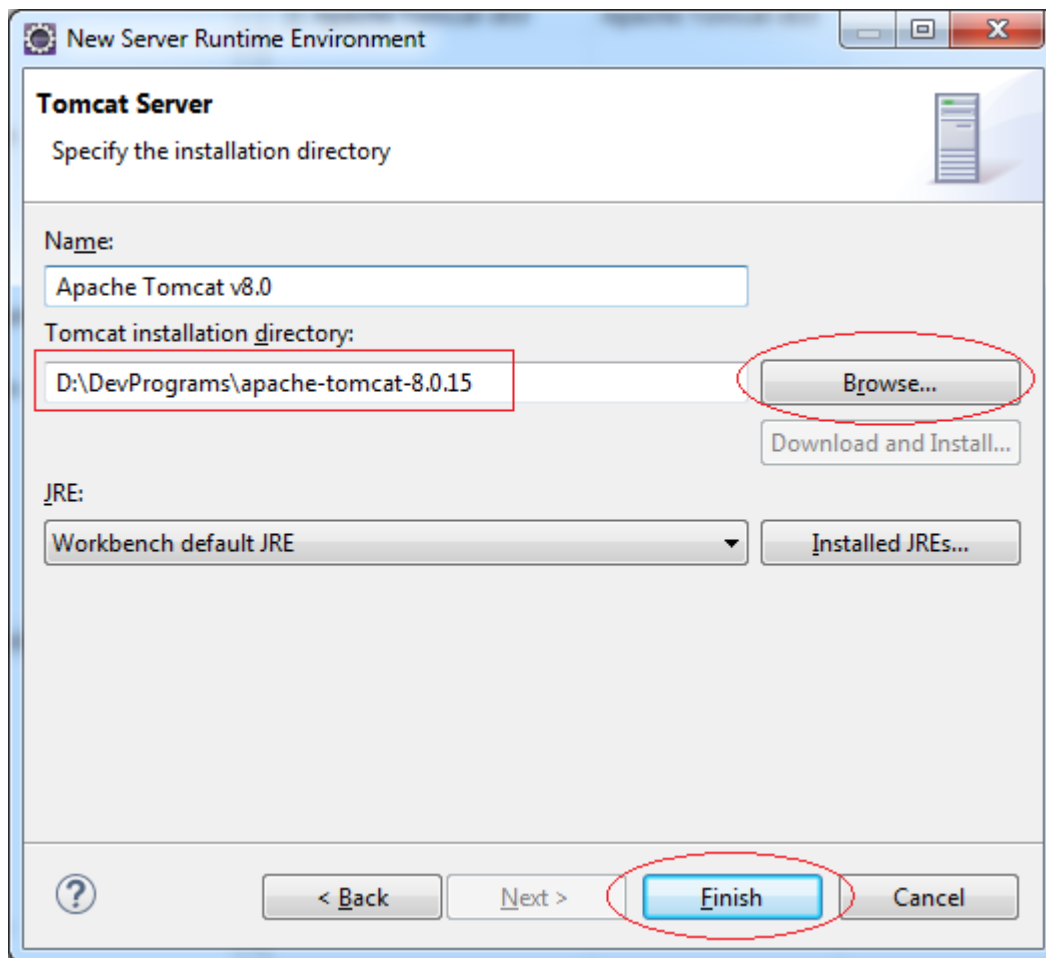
New Server Runtime Environment

Tomcat Server

Specify the installation directory

Name:

Apache Tomcat v8.0

Tomcat installation directory:

D:\DevPrograms\apache-tomcat-8.0.15

Browse...

Download and Install...

JRE:

Workbench default JRE

Installed JREs...

?

< Back

Next >

Finish

Cancel